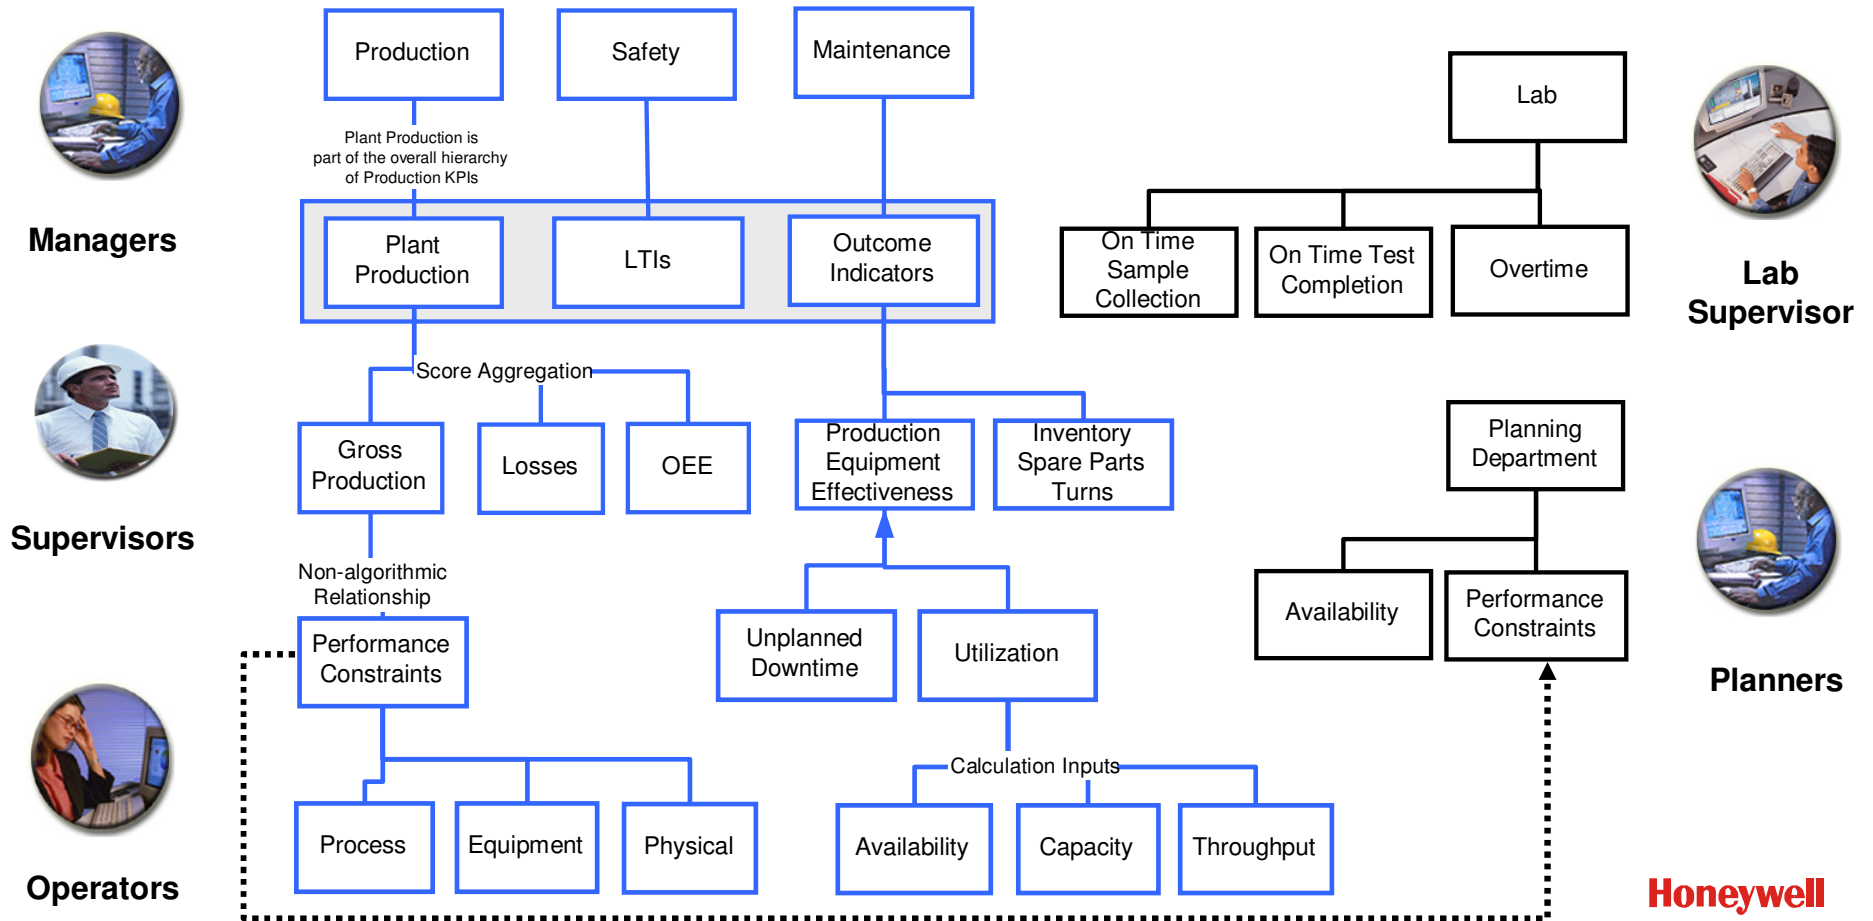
Managers

Supervisors

Operators

Production

Safety

Maintenance

Plant Production is part of the overall hierarchy of Production KPIs

Plant Production

LTIs

Outcome Indicators

Score Aggregation

Gross Production

Losses

OEE

Production Equipment Effectiveness

Inventory Spare Parts Turns

Non-algorithmic Relationship

Performance Constraints

Unplanned Downtime

Utilization

Calculation Inputs

Process

Equipment

Physical

Availability

Capacity

Throughput

Lab

On Time Sample Collection

On Time Test Completion

Overtime

Lab Supervisor

Planning Department

Availability

Performance Constraints

Planners

Honeywell